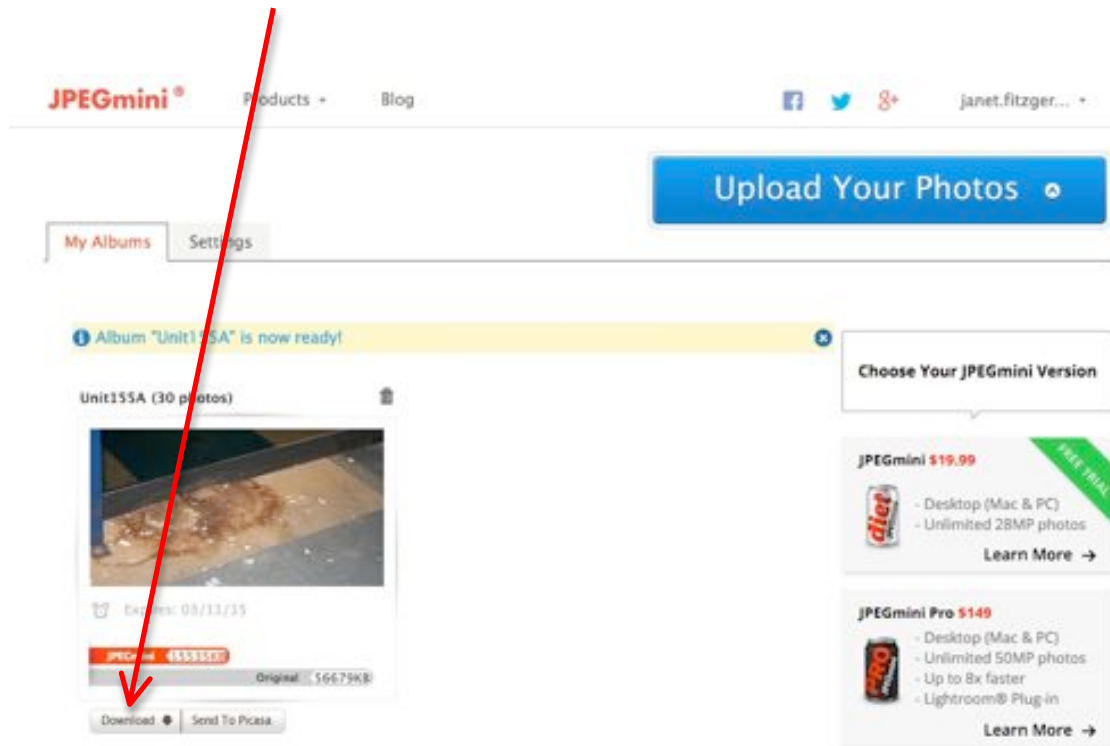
JPEGmini®

Products ▾

Blog

janet.fitzger... ▾

Upload Your Photos

My Albums

Settings

Album "Unit155A" is now ready!

Unit155A (30 photos)

Expires: 03/11/15

JPEGmini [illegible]

Original 56679KB

Download

Send To Picasa

Choose Your JPEGmini Version

JPEGmini $19.99

FREE TRIAL

- Desktop (Mac & PC)
- Unlimited 28MP photos

diet

Learn More →

JPEGmini Pro $149

- Desktop (Mac & PC)
- Unlimited 50MP photos
- Up to 8x faster
- Lightroom® Plug-in

PRO

Learn More →